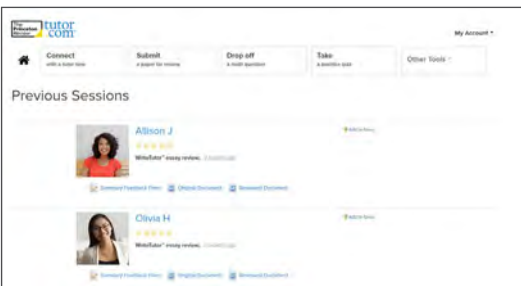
The Princeton Review tutor.com

My Account

Connect with a tutor now

Submit a paper for review

Drop off a math question

Take a practice quiz

Other Tools

Previous Sessions

Allison J

★★★★★

WriteTutor™ essay review. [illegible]

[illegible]

Summary Feedback View | Original Document | Reviewed Document

Olivia H

★★★★★

WriteTutor™ essay review. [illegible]

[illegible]

Summary Feedback View | Original Document | Reviewed Document